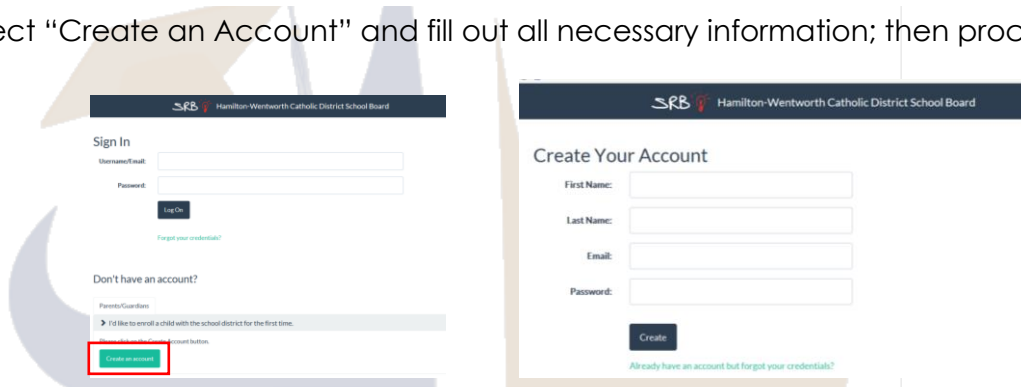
ect "Create an Account" and fill out all necessary information; then proc

SRB Hamilton-Wentworth Catholic District School Board

Sign In

Username/Email:

Password:

Log On

Forgot your credentials?

Don't have an account?

Parents/Guardians

I'd like to enroll a child with the school district for the first time.

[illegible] Account button.

Create an account

SRB Hamilton-Wentworth Catholic District School Board

Create Your Account

First Name:

Last Name:

Email:

Password:

Create

Already have an account but forgot your credentials?